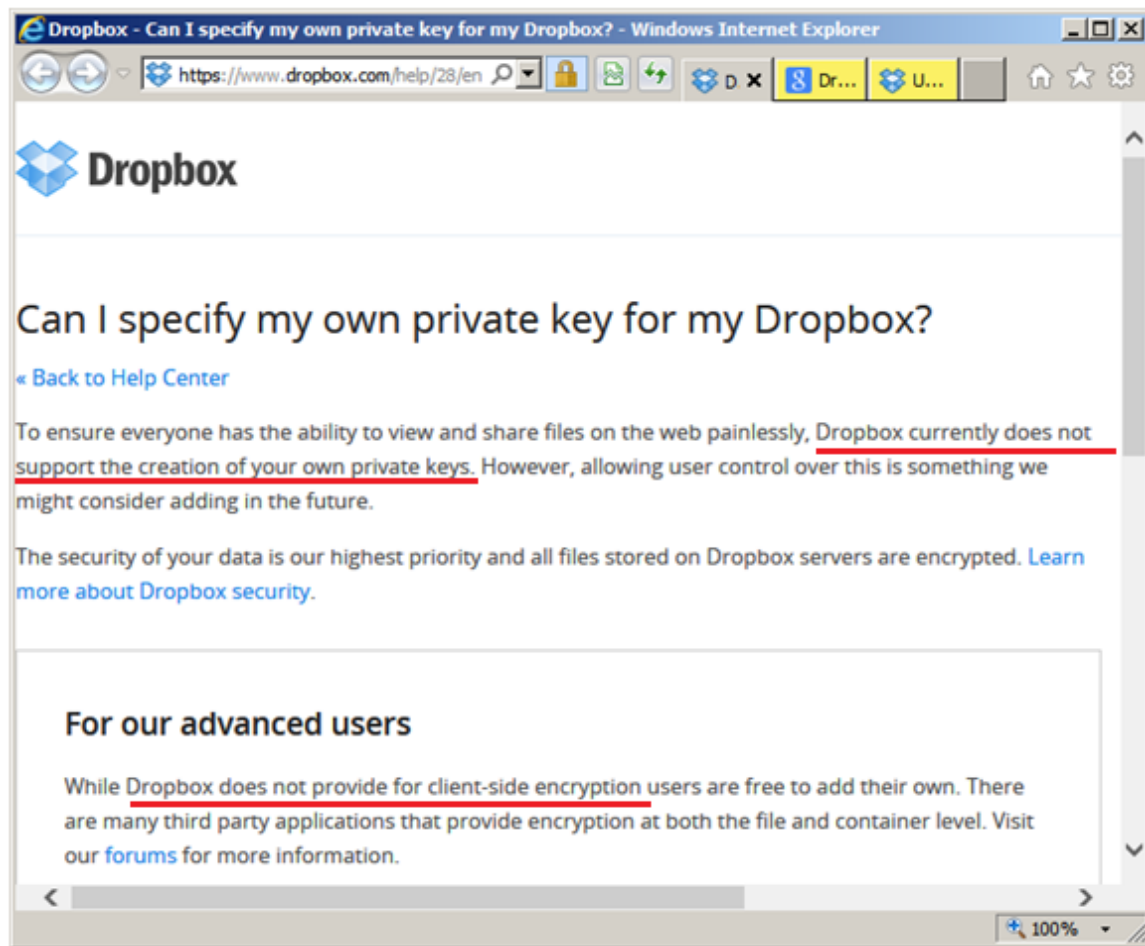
Dropbox - Can I specify my own private key for my Dropbox? - Windows Internet Explorer

https://www.dropbox.com/help/28/en

D ✕ Dr... U...

Dropbox

Can I specify my own private key for my Dropbox?

« Back to Help Center

To ensure everyone has the ability to view and share files on the web painlessly, Dropbox currently does not support the creation of your own private keys. However, allowing user control over this is something we might consider adding in the future.

The security of your data is our highest priority and all files stored on Dropbox servers are encrypted. Learn more about Dropbox security.

For our advanced users

While Dropbox does not provide for client-side encryption users are free to add their own. There are many third party applications that provide encryption at both the file and container level. Visit our forums for more information.

100%